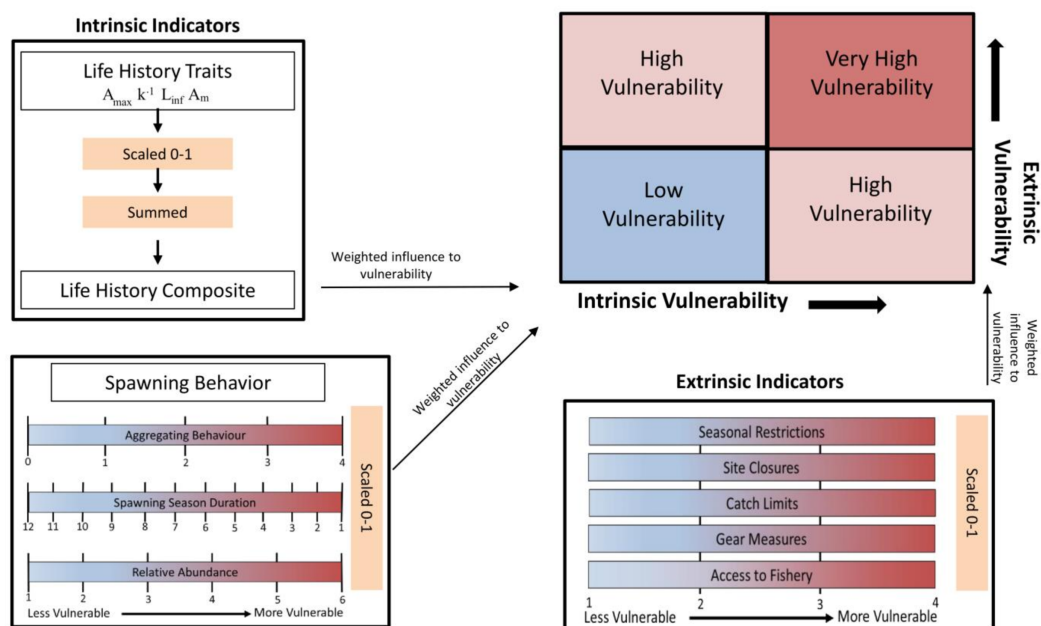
Intrinsic Indicators

Life History Traits
$A_{max}$ $k^{-1}$ $L_{inf}$ $A_m$

Scaled 0-1

Summed

Life History Composite

Weighted influence to vulnerability

Weighted influence to vulnerability

Spawning Behavior

Aggregating Behaviour
0 1 2 3 4

Spawning Season Duration
12 11 10 9 8 7 6 5 4 3 2 1

Relative Abundance
1 2 3 4 5 6

Less Vulnerable More Vulnerable

Scaled 0-1

| High Vulnerability | Very High Vulnerability |
|---|---|
| Low Vulnerability | High Vulnerability |

Intrinsic Vulnerability

Extrinsic Vulnerability

Weighted influence to vulnerability

Extrinsic Indicators

Seasonal Restrictions

Site Closures

Catch Limits

Gear Measures

Access to Fishery

1 2 3 4
Less Vulnerable More Vulnerable

Scaled 0-1